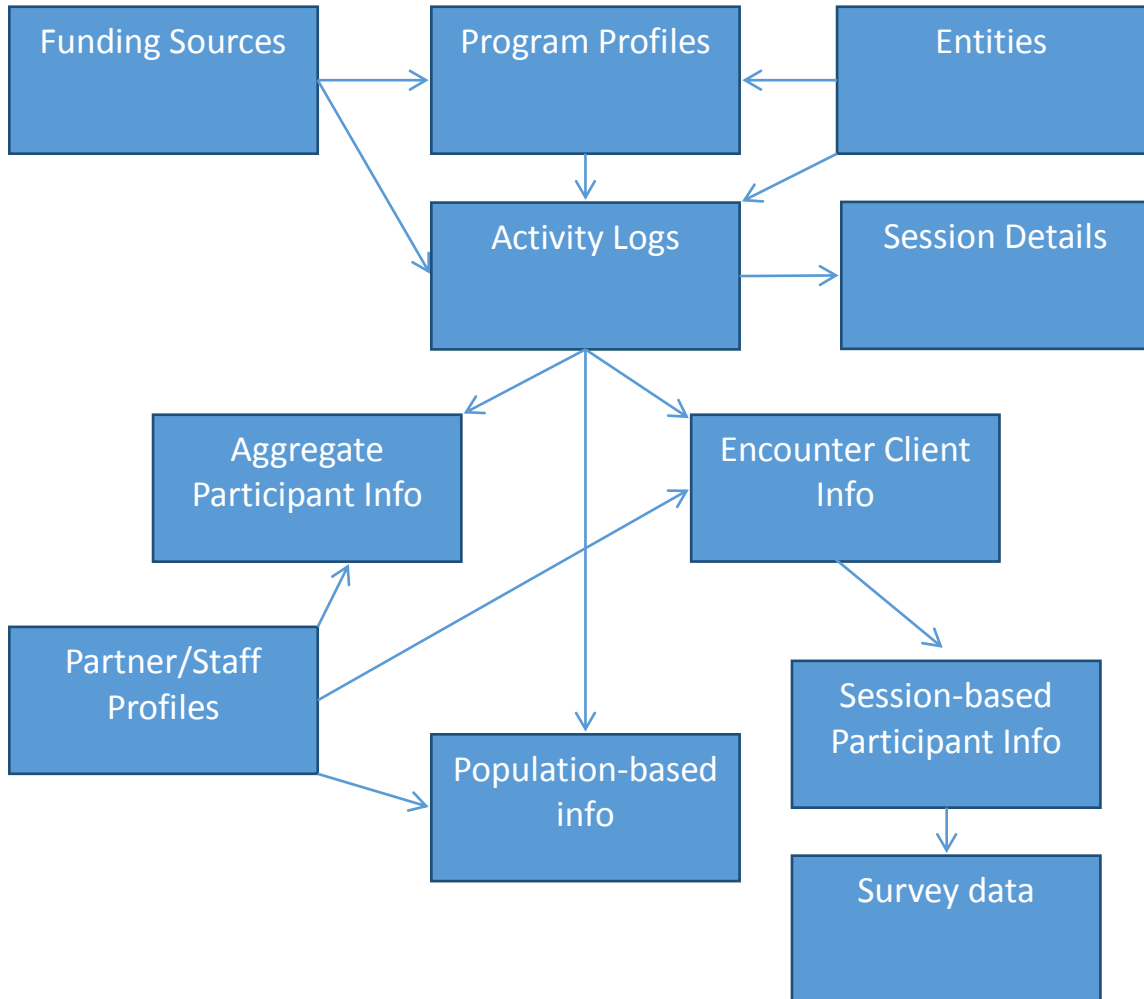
Funding Sources

Program Profiles

Entities

Activity Logs

Session Details

Aggregate Participant Info

Encounter Client Info

Partner/Staff Profiles

Session-based Participant Info

Population-based info

Survey data